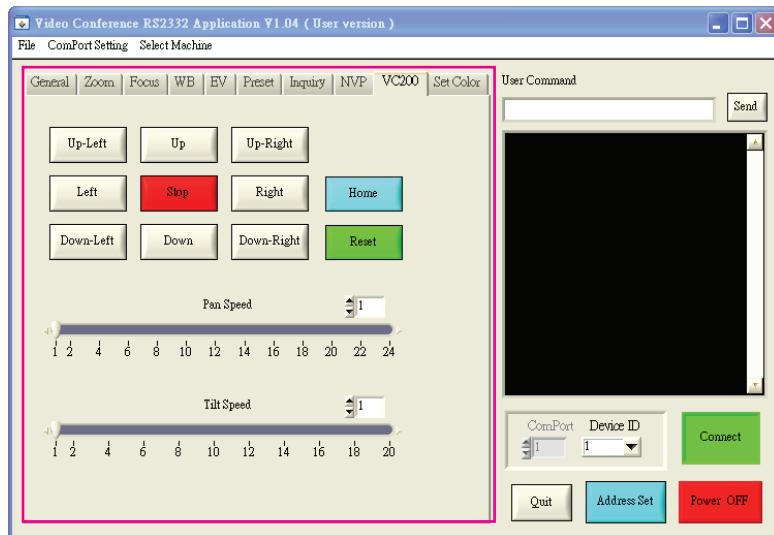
Video Conference RS2332 Application V1.04 ( User version )

File ComPort Setting Select Machine

General Zoom Focus WB EV Preset Inquiry NVP VC200 Set Color

Up-Left Up Up-Right

Left Stop Right Home

Down-Left Down Down-Right Reset

Pan Speed 1

1 2 4 6 8 10 12 14 16 18 20 22 24

Tilt Speed 1

1 2 4 6 8 10 12 14 16 18 20

User Command

Send

ComPort Device ID

1 1

Connect

Quit Address Set Power OFF